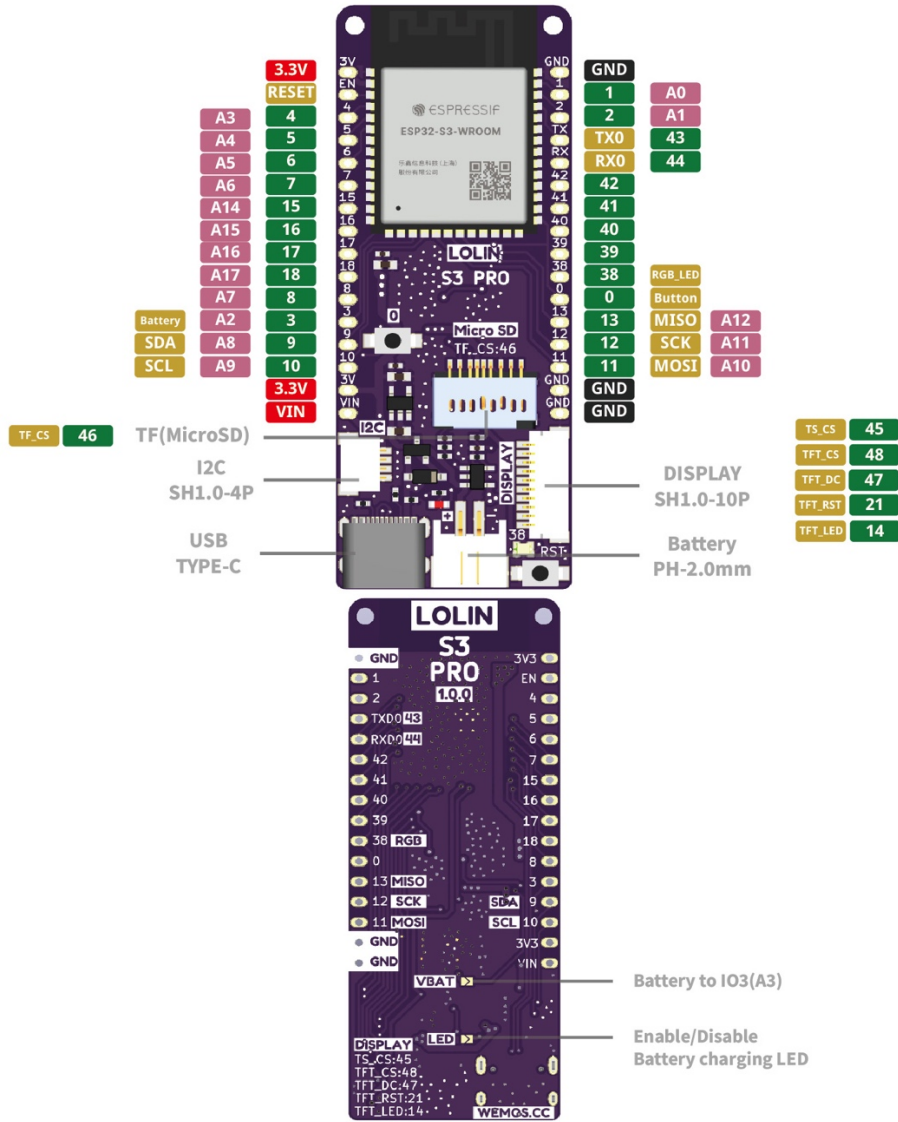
3.3V
RESET
A3 4
A4 5
A5 6
A6 7
A14 15
A15 16
A16 17
A17 18
A7 8
Battery A2 3
SDA A8 9
SCL A9 10
3.3V
VIN

3V
EN
4
5
6
7
15
16
17
18
8
3
9
10
3V
VIN

ESPRESSIF
ESP32-S3-WROOM

LOLIN
S3 PRO
0
Micro SD
TF_CS:46
I2C
DISPLAY
38
RST

GND
1
2
TX
RX
42
41
40
39
38
0
13
12
11
GND
GND

GND
1 A0
2 A1
TX0 43
RX0 44
42
41
40
39
38 RGB_LED
0 Button
13 MISO A12
12 SCK A11
11 MOSI A10
GND
GND

TF_CS 46
TF(MicroSD)
I2C
SH1.0-4P
USB
TYPE-C

TS_CS 45
TFT_CS 48
TFT_DC 47
TFT_RST 21
TFT_LED 14
DISPLAY
SH1.0-10P
Battery
PH-2.0mm

LOLIN
S3
PRO
1.0.0
GND
1
2
TXD0 43
RXD0 44
42
41
40
39
38 RGB
0
13 MISO
12 SCK
11 MOSI
GND
GND
3V3
EN
4
5
6
7
15
16
17
18
8
3
SDA 9
SCL 10
3V3
VIN
VBAT
Battery to IO3(A3)
LED
Enable/Disable
Battery charging LED
DISPLAY
TS_CS:45
TFT_CS:48
TFT_DC:47
TFT_RST:21
TFT_LED:14
WEMOS.CC